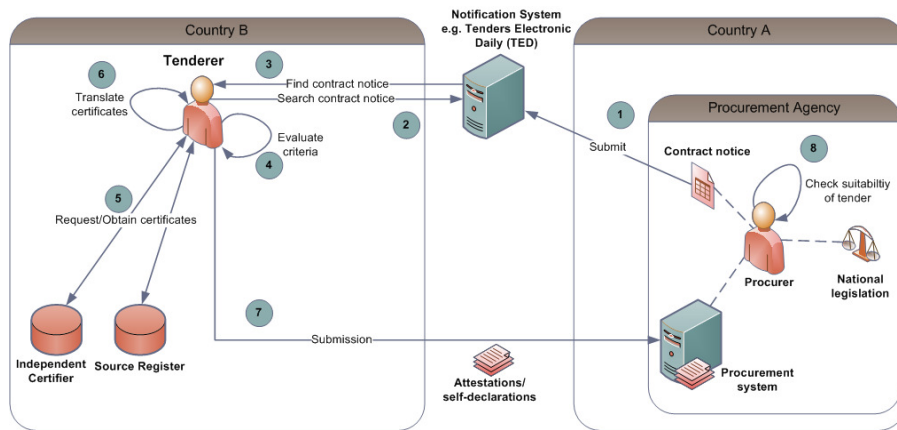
Country B

Notification System e.g. Tenders Electronic Daily (TED)

Country A

Tenderer

6

3

Find contract notice

Search contract notice

Translate certificates

2

1

Procurement Agency

Evaluate criteria

4

Submit

Contract notice

8

5

Check suitabiltiy of tender

Request/Obtain certificates

Procurer

National legislation

7

Submission

Independent Certifier

Source Register

Attestations/ self-declarations

Procurement system